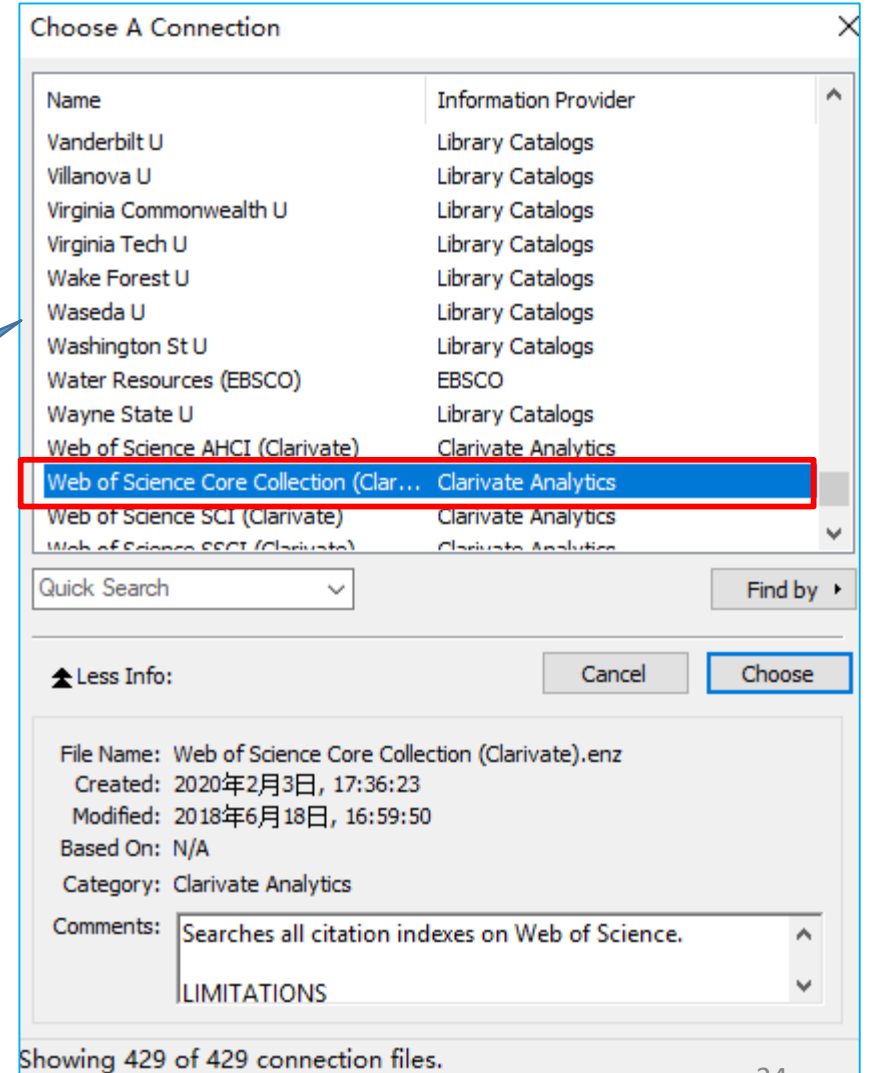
Choose A Connection

| Name | Information Provider |
|---|---|
| Vanderbilt U | Library Catalogs |
| Villanova U | Library Catalogs |
| Virginia Commonwealth U | Library Catalogs |
| Virginia Tech U | Library Catalogs |
| Wake Forest U | Library Catalogs |
| Waseda U | Library Catalogs |
| Washington St U | Library Catalogs |
| Water Resources (EBSCO) | EBSCO |
| Wayne State U | Library Catalogs |
| Web of Science AHCI (Clarivate) | Clarivate Analytics |
| Web of Science Core Collection (Clar... | Clarivate Analytics |
| Web of Science SCI (Clarivate) | Clarivate Analytics |
| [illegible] | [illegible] |

Quick Search

Find by

Less Info:

Cancel

Choose

File Name: Web of Science Core Collection (Clarivate).enz
Created: 2020年2月3日, 17:36:23
Modified: 2018年6月18日, 16:59:50
Based On: N/A
Category: Clarivate Analytics
Comments: Searches all citation indexes on Web of Science.

LIMITATIONS

Showing 429 of 429 connection files.